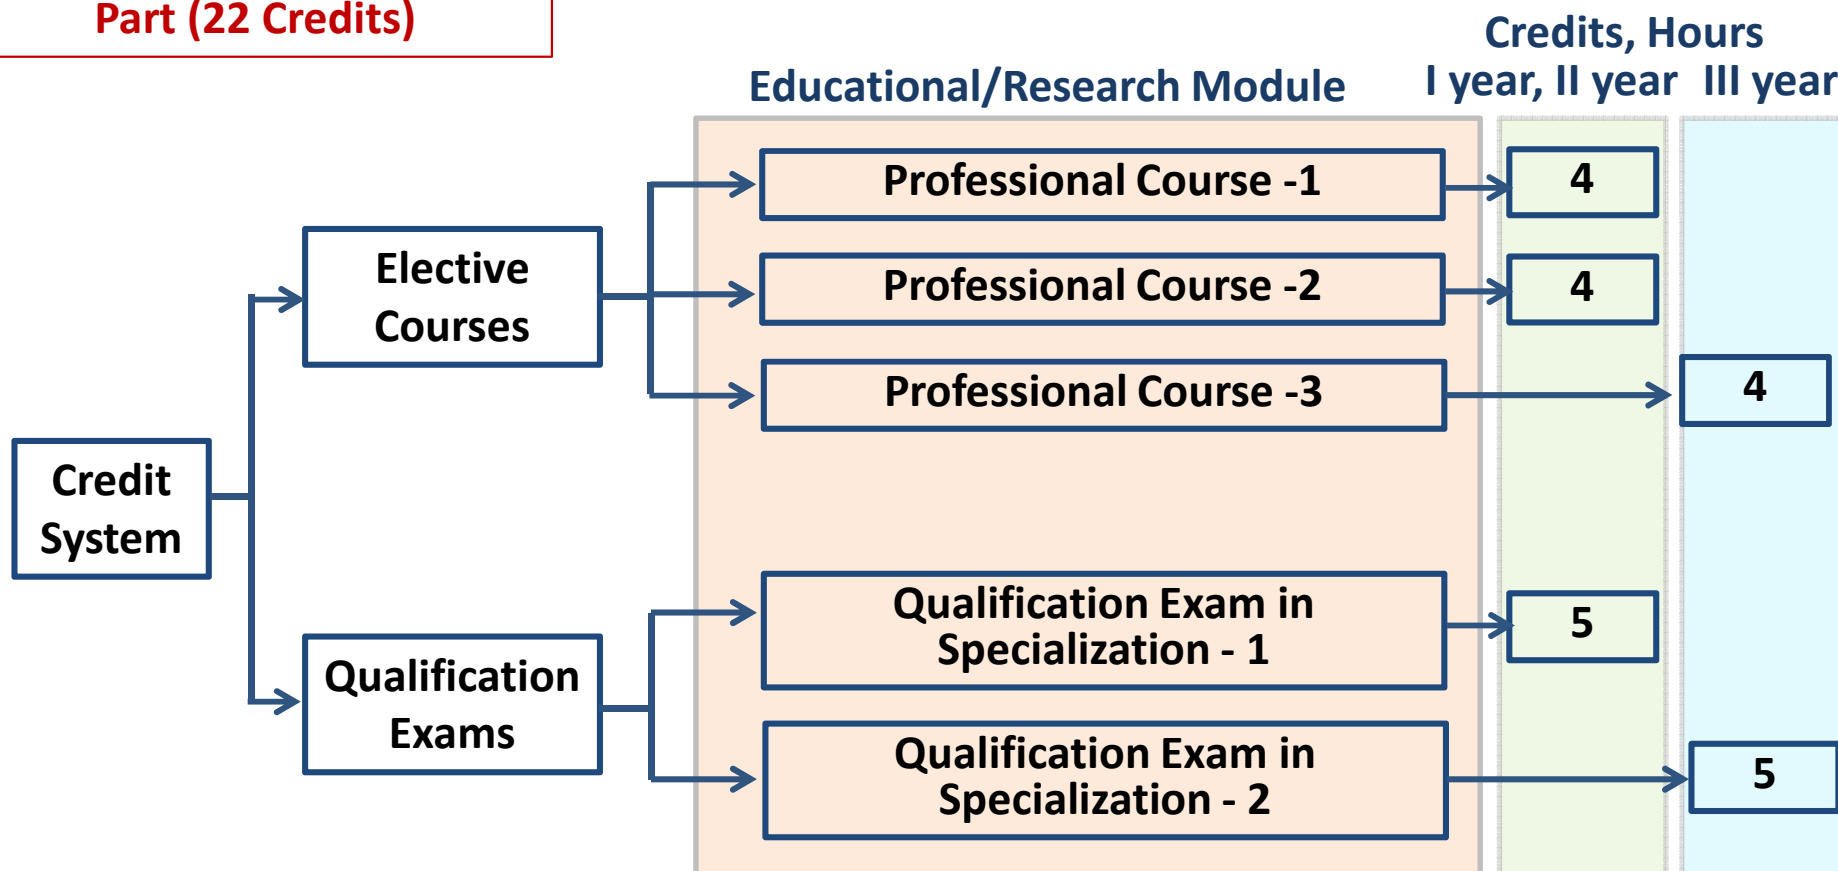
Part (22 Credits)

Educational/Research Module

Credits, Hours
I year, II year III year

Credit System

Elective Courses

Qualification Exams

Professional Course -1

4

Professional Course -2

4

Professional Course -3

4

Qualification Exam in Specialization - 1

5

Qualification Exam in Specialization - 2

5